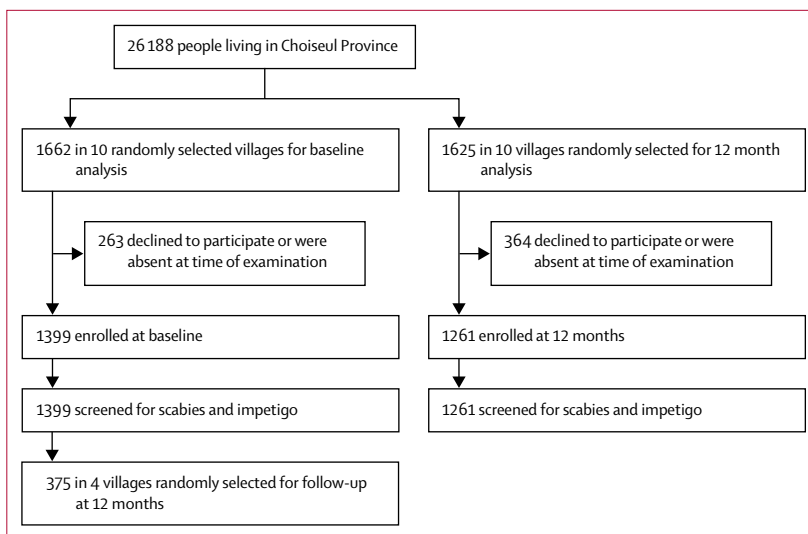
26 188 people living in Choiseul Province

1662 in 10 randomly selected villages for baseline analysis

263 declined to participate or were absent at time of examination

1399 enrolled at baseline

1399 screened for scabies and impetigo

375 in 4 villages randomly selected for follow-up at 12 months

1625 in 10 villages randomly selected for 12 month analysis

364 declined to participate or were absent at time of examination

1261 enrolled at 12 months

1261 screened for scabies and impetigo